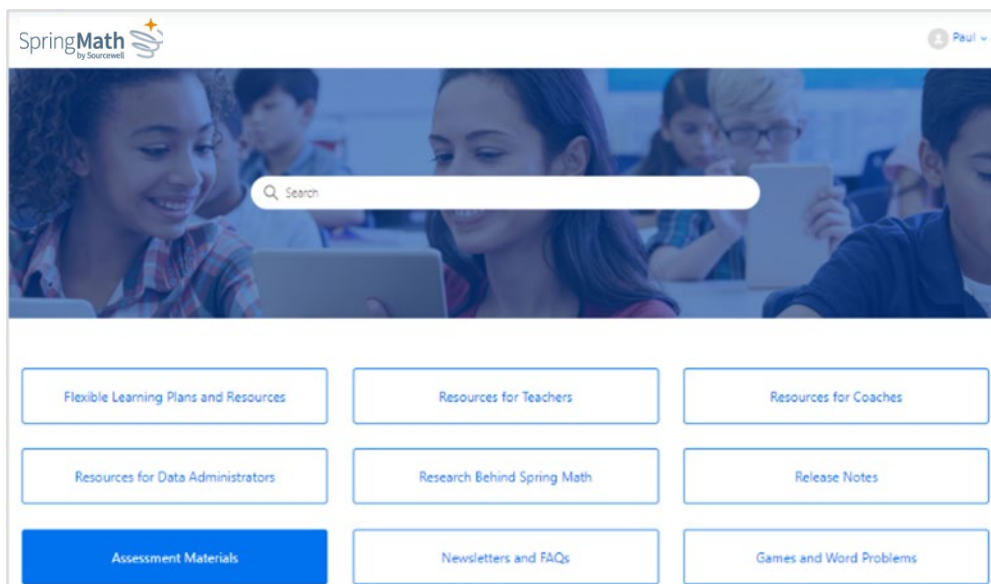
SpringMath by Sourcewell

Paul

Search

Flexible Learning Plans and Resources

Resources for Teachers

Resources for Coaches

Resources for Data Administrators

Research Behind Spring Math

Release Notes

Assessment Materials

Newsletters and FAQs

Games and Word Problems